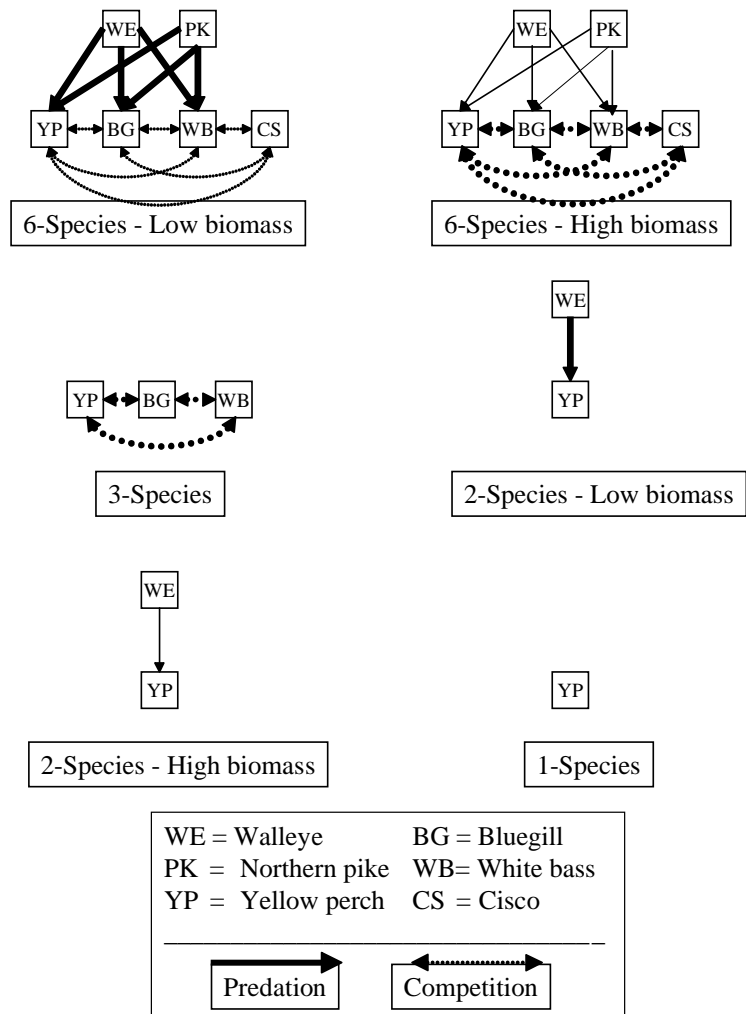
WE PK
YP BG WB CS
6-Species - Low biomass

WE PK
YP BG WB CS
6-Species - High biomass

YP BG WB
3-Species

WE
YP
2-Species - Low biomass

WE
YP
2-Species - High biomass

YP
1-Species

WE = Walleye BG = Bluegill
PK = Northern pike WB= White bass
YP = Yellow perch CS = Cisco

Predation Competition